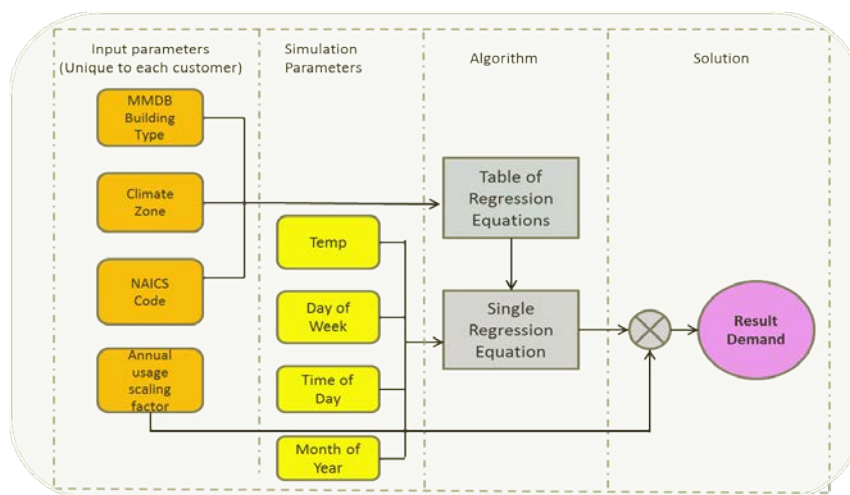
Input parameters
(Unique to each customer)

Simulation
Parameters

Algorithm

Solution

MMDB
Building
Type

Climate
Zone

NAICS
Code

Annual
usage
scaling
factor

Temp

Day of
Week

Time of
Day

Month of
Year

Table of
Regression
Equations

Single
Regression
Equation

Result
Demand